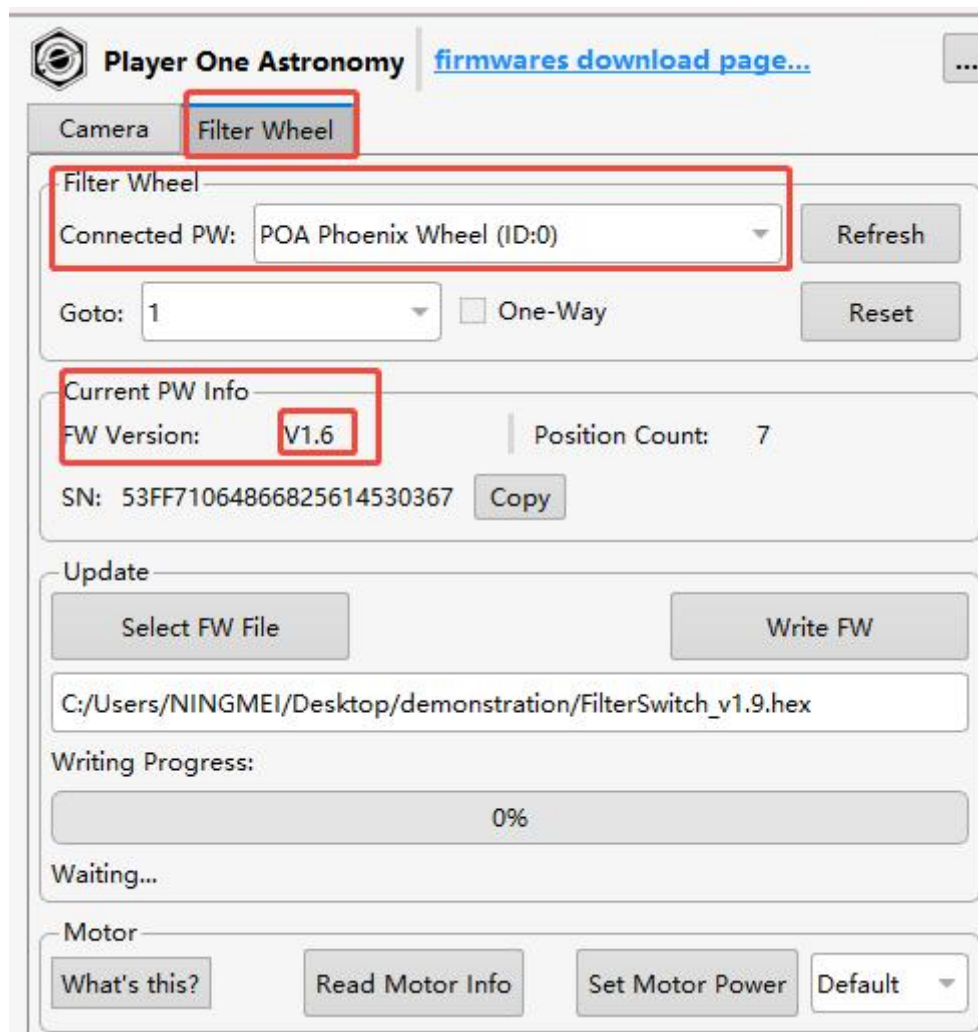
Player One Astronomy firmwares download page... ...

Camera Filter Wheel

Filter Wheel
Connected PW: POA Phoenix Wheel (ID:0) Refresh

Goto: 1 One-Way Reset

Current PW Info
FW Version: V1.6 Position Count: 7

SN: 53FF71064866825614530367 Copy

Update
Select FW File Write FW

C:/Users/NINGMEI/Desktop/demonstration/FilterSwitch_v1.9.hex

Writing Progress:

0%

Waiting...

Motor
What's this? Read Motor Info Set Motor Power Default